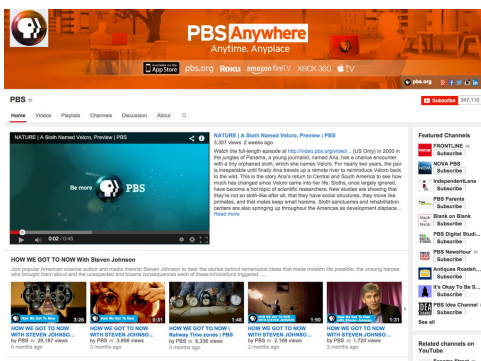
PBS Anywhere
Anytime. Anyplace

App Store pbs.org Roku amazon fireTV XBOX 360 tv

pbs.org

PBS

Subscribe 347,110

Home Videos Playlists Channels Discussion About

NATURE | A Sloth Named Velcro, Preview | PBS

Be more PBS

0:02 / 0:45

NATURE | A Sloth Named Velcro, Preview | PBS
3,357 views 2 weeks ago
Watch the full-length episode at http://video.pbs.org/video/... (US Only) In 2000 in the jungles of Panama, a young journalist, named Ana, has a chance encounter with a tiny orphaned sloth, which she names Velcro. For nearly two years, the pair is inseparable until finally Ana travels up a remote river to reintroduce Velcro back to the wild. This is the story Ana's return to Central and South America to see how much has changed since Velcro came into her life. Sloths, once largely ignored, have become a hot topic of scientific researchers. New studies are showing that they're not so sloth-like after all, that they have social structures, they move like primates, and that males keep small harems. Sloth sanctuaries and rehabilitation centers are also springing up throughout the Americas as development displace...
Read more

HOW WE GOT TO NOW with Steven Johnson
Join popular American science author and media theorist Steven Johnson to hear the stories behind remarkable ideas that made modern life possible, the unsung heroes who brought them about and the unexpected and bizarre consequences each of these innovations triggered. ...

HOW WE GOT TO NOW WITH STEVEN JOHNSO...
by PBS 29,187 views
3 months ago

HOW WE GOT TO NOW WITH STEVEN JOHNSO...
by PBS 3,898 views
3 months ago

HOW WE GOT TO NOW | Railway Time zones | PBS
by PBS 6,336 views
3 months ago

HOW WE GOT TO NOW WITH STEVEN JOHNSO...
by PBS 2,166 views
3 months ago

HOW WE GOT TO NOW WITH STEVEN JOHNSO...
by PBS 1,720 views
3 months ago

Featured Channels
FRONTLINE Subscribe
NOVA PBS Subscribe
IndependentLens Subscribe
PBS Parents Subscribe
Blank on Blank Subscribe
PBS Digital Studi... Subscribe
PBS NewsHour Subscribe
Antiques Roadsh... Subscribe
It's Okay To Be S... Subscribe
PBS Idea Channel Subscribe
See all

Related channels on YouTube